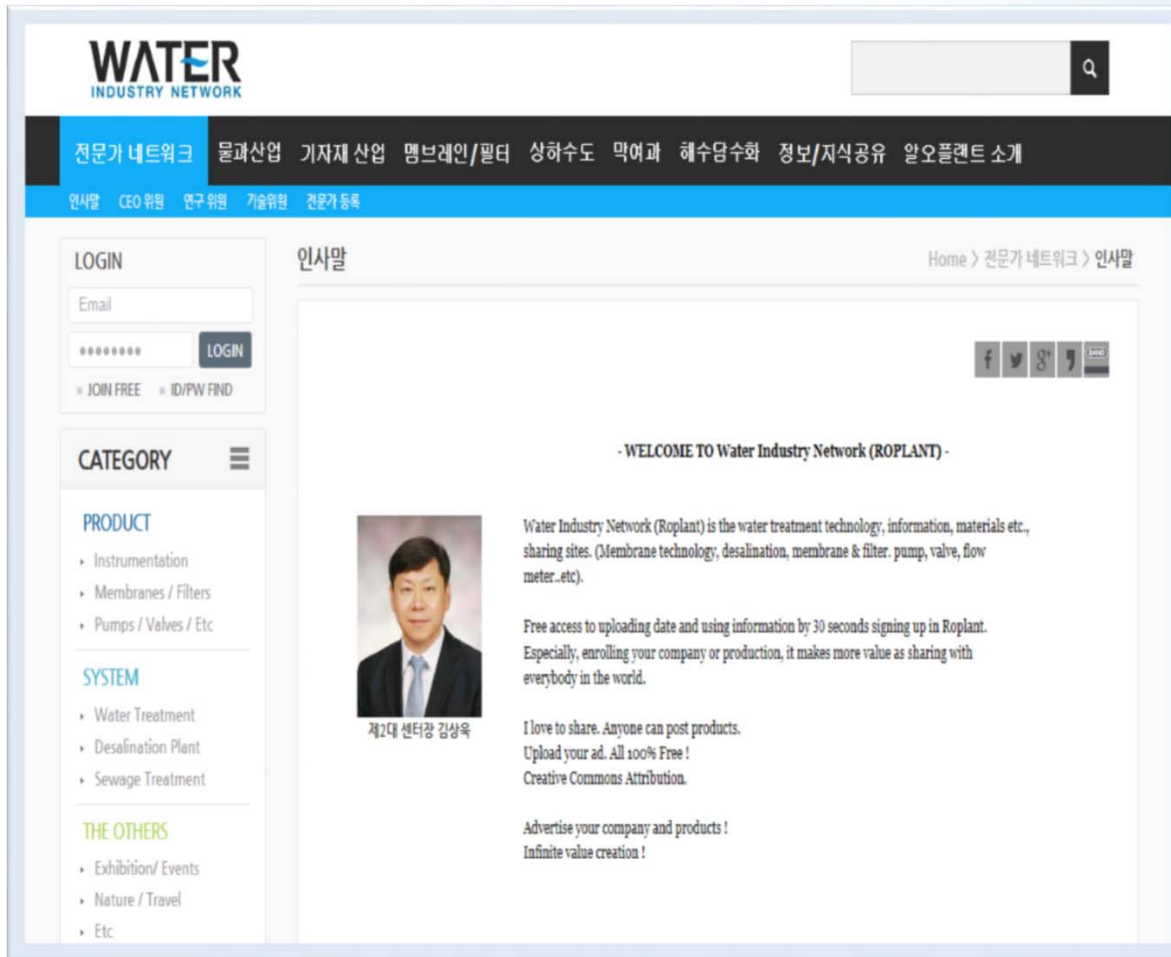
WATER
INDUSTRY NETWORK

전문가 네트워크 물과산업 기자재 산업 멤브레인/필터 상하수도 막여과 해수담수화 정보/지식공유 알오플랜트 소개

인사말 CEO 위원 연구 위원 기술위원 전문가 등록

LOGIN
Email
•••••••• LOGIN
JOIN FREE ID/PW FIND

CATEGORY

PRODUCT
Instrumentation
Membranes / Filters
Pumps / Valves / Etc

SYSTEM
Water Treatment
Desalination Plant
Sewage Treatment

THE OTHERS
Exhibition/ Events
Nature / Travel
Etc

인사말

Home > 전문가 네트워크 > 인사말

f t g+ BAND

- WELCOME TO Water Industry Network (ROPLANT) -

제2대 센터장 김상욱

Water Industry Network (Roplant) is the water treatment technology, information, materials etc., sharing sites. (Membrane technology, desalination, membrane & filter. pump, valve, flow meter..etc).

Free access to uploading date and using information by 30 seconds signing up in Roplant. Especially, enrolling your company or production, it makes more value as sharing with everybody in the world.

I love to share. Anyone can post products.
Upload your ad. All 100% Free !
Creative Commons Attribution.

Advertise your company and products !
Infinite value creation !